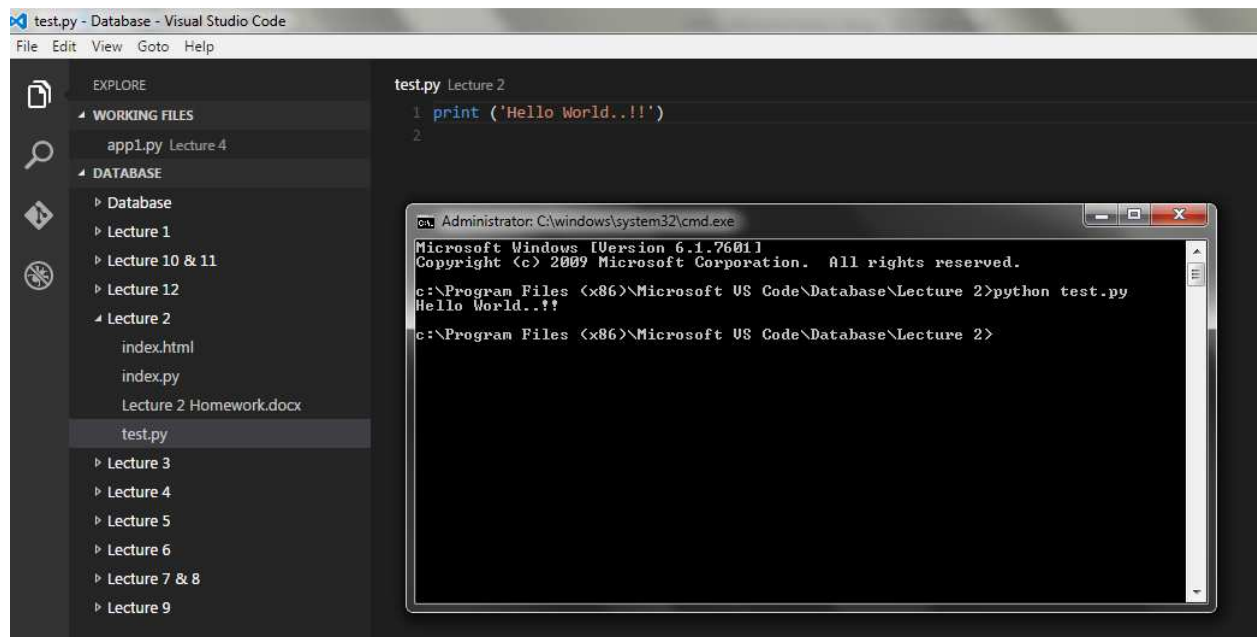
test.py - Database - Visual Studio Code

File Edit View Goto Help

EXPLORE

WORKING FILES

app1.py Lecture 4

DATABASE

Database
Lecture 1
Lecture 10 & 11
Lecture 12
Lecture 2
index.html
index.py
Lecture 2 Homework.docx
test.py
Lecture 3
Lecture 4
Lecture 5
Lecture 6
Lecture 7 & 8
Lecture 9

test.py Lecture 2

1 print ('Hello World..!!')
2

Administrator: C:\windows\system32\cmd.exe

Microsoft Windows [Version 6.1.7601]
Copyright (c) 2009 Microsoft Corporation. All rights reserved.

c:\Program Files (x86)\Microsoft VS Code\Database\Lecture 2>python test.py
Hello World..!!

c:\Program Files (x86)\Microsoft VS Code\Database\Lecture 2>